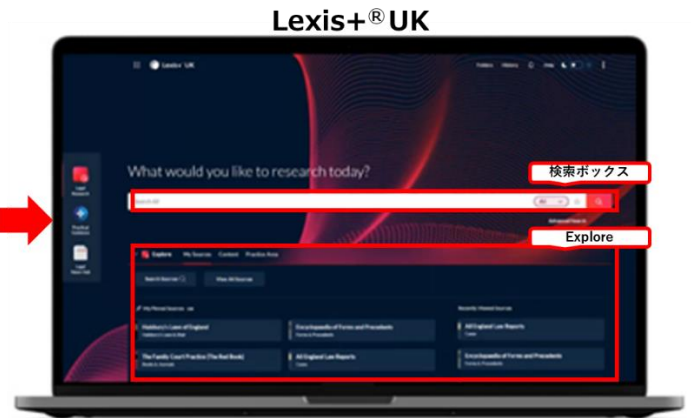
Lexis+® UK

Lexis+ UK

Folders History Help

Legal Research

Practical Guidance

Legal News Hub

What would you like to research today?

検索ボックス

Search All

Advanced Search

Explore

Explore My Sources Content Practice Area

Search Sources

View All Sources

My Pinned Sources

Recently Viewed Sources

Halsbury's Laws of England

Encyclopaedia of Forms and Precedents

All England Law Reports

The Family Court Practice (The Red Book)

All England Law Reports

Encyclopaedia of Forms and Precedents